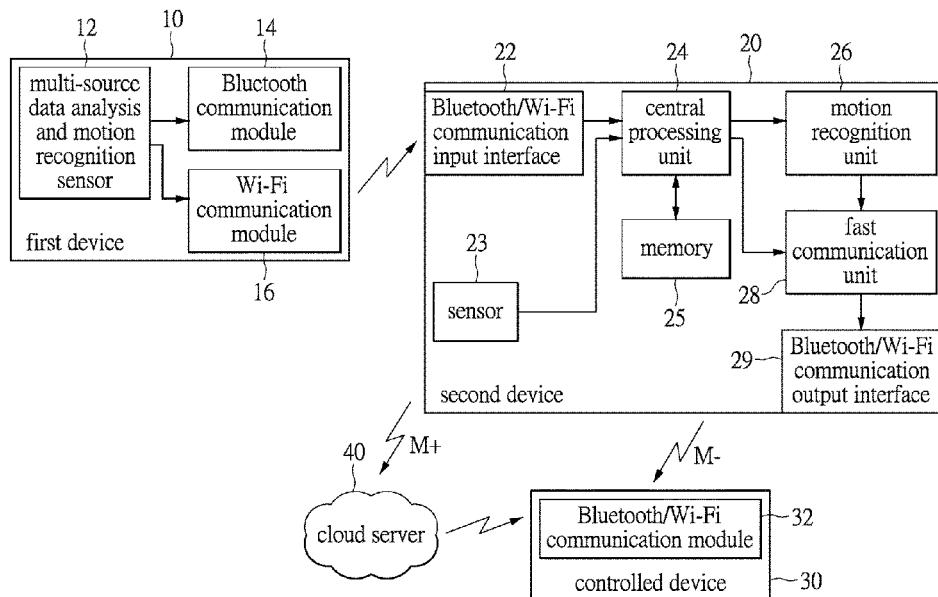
12
10
14
multi-source data analysis and motion recognition sensor
Bluetooth communication module
Wi-Fi communication module
first device
16

22
24
20
26
Bluetooth/Wi-Fi communication input interface
central processing unit
motion recognition unit
23
memory
fast communication unit
sensor
25
28
29
Bluetooth/Wi-Fi communication output interface
second device

40
M+
M-
cloud server
Bluetooth/Wi-Fi communication module
32
controlled device
30